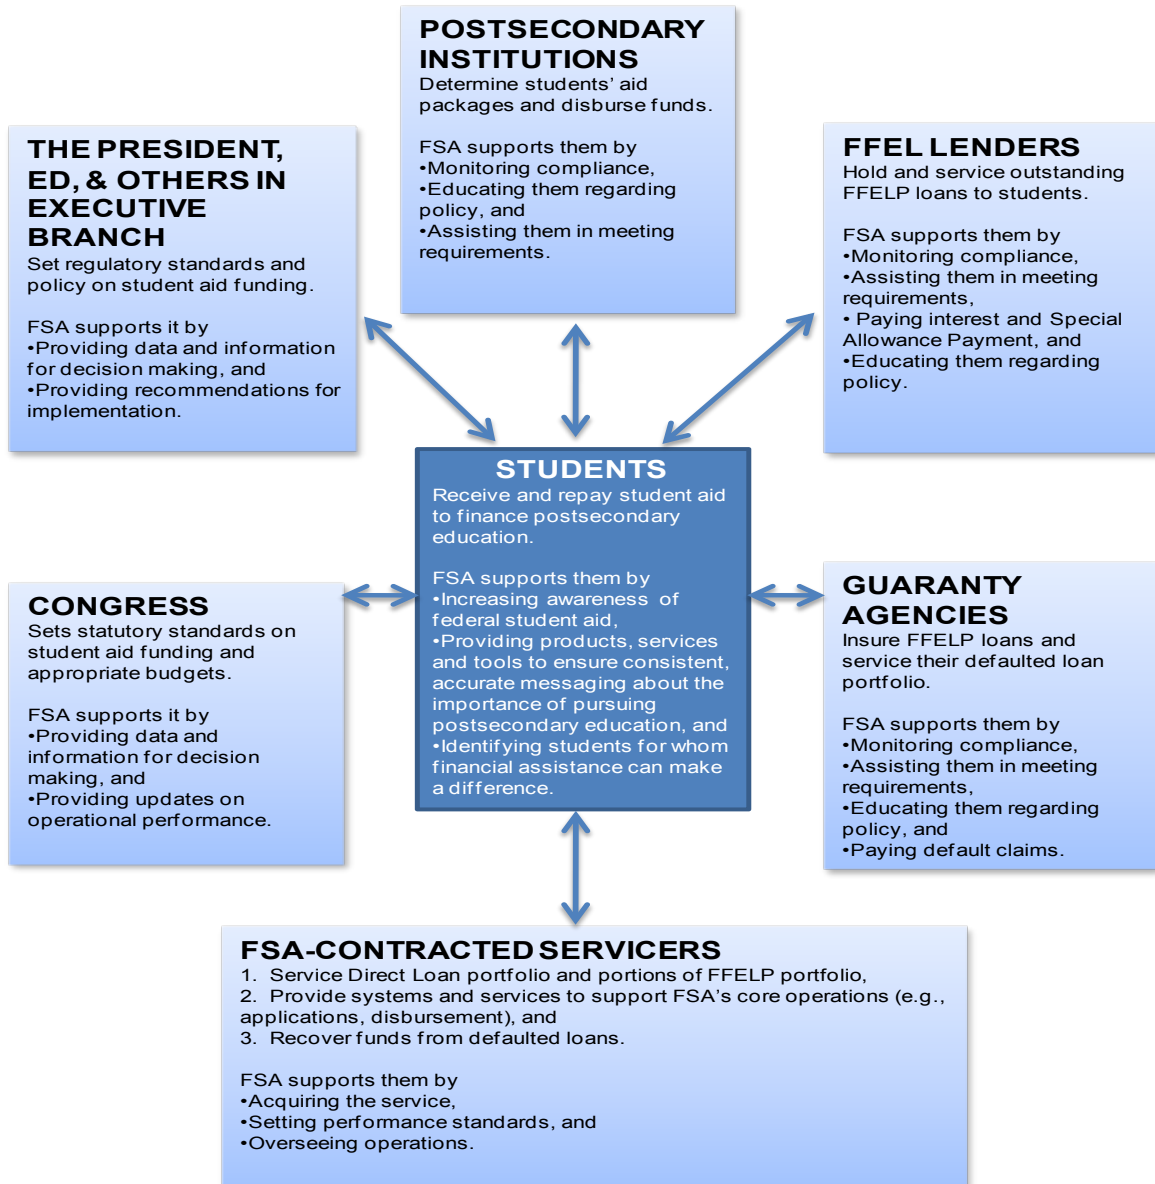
POSTSECONDARY INSTITUTIONS
Determine students' aid packages and disburse funds.

FSA supports them by
•Monitoring compliance,
•Educating them regarding policy, and
•Assisting them in meeting requirements.

THE PRESIDENT, ED, & OTHERS IN EXECUTIVE BRANCH
Set regulatory standards and policy on student aid funding.

FSA supports it by
•Providing data and information for decision making, and
•Providing recommendations for implementation.

FFEL LENDERS
Hold and service outstanding FFELP loans to students.

FSA supports them by
•Monitoring compliance,
•Assisting them in meeting requirements,
• Paying interest and Special Allowance Payment, and
•Educating them regarding policy.

STUDENTS
Receive and repay student aid to finance postsecondary education.

FSA supports them by
•Increasing awareness of federal student aid,
•Providing products, services and tools to ensure consistent, accurate messaging about the importance of pursuing postsecondary education, and
•Identifying students for whom financial assistance can make a difference.

CONGRESS
Sets statutory standards on student aid funding and appropriate budgets.

FSA supports it by
•Providing data and information for decision making, and
•Providing updates on operational performance.

GUARANTY AGENCIES
Insure FFELP loans and service their defaulted loan portfolio.

FSA supports them by
•Monitoring compliance,
•Assisting them in meeting requirements,
•Educating them regarding policy, and
•Paying default claims.

FSA-CONTRACTED SERVICERS
1. Service Direct Loan portfolio and portions of FFELP portfolio,
2. Provide systems and services to support FSA's core operations (e.g., applications, disbursement), and
3. Recover funds from defaulted loans.

FSA supports them by
•Acquiring the service,
•Setting performance standards, and
•Overseeing operations.